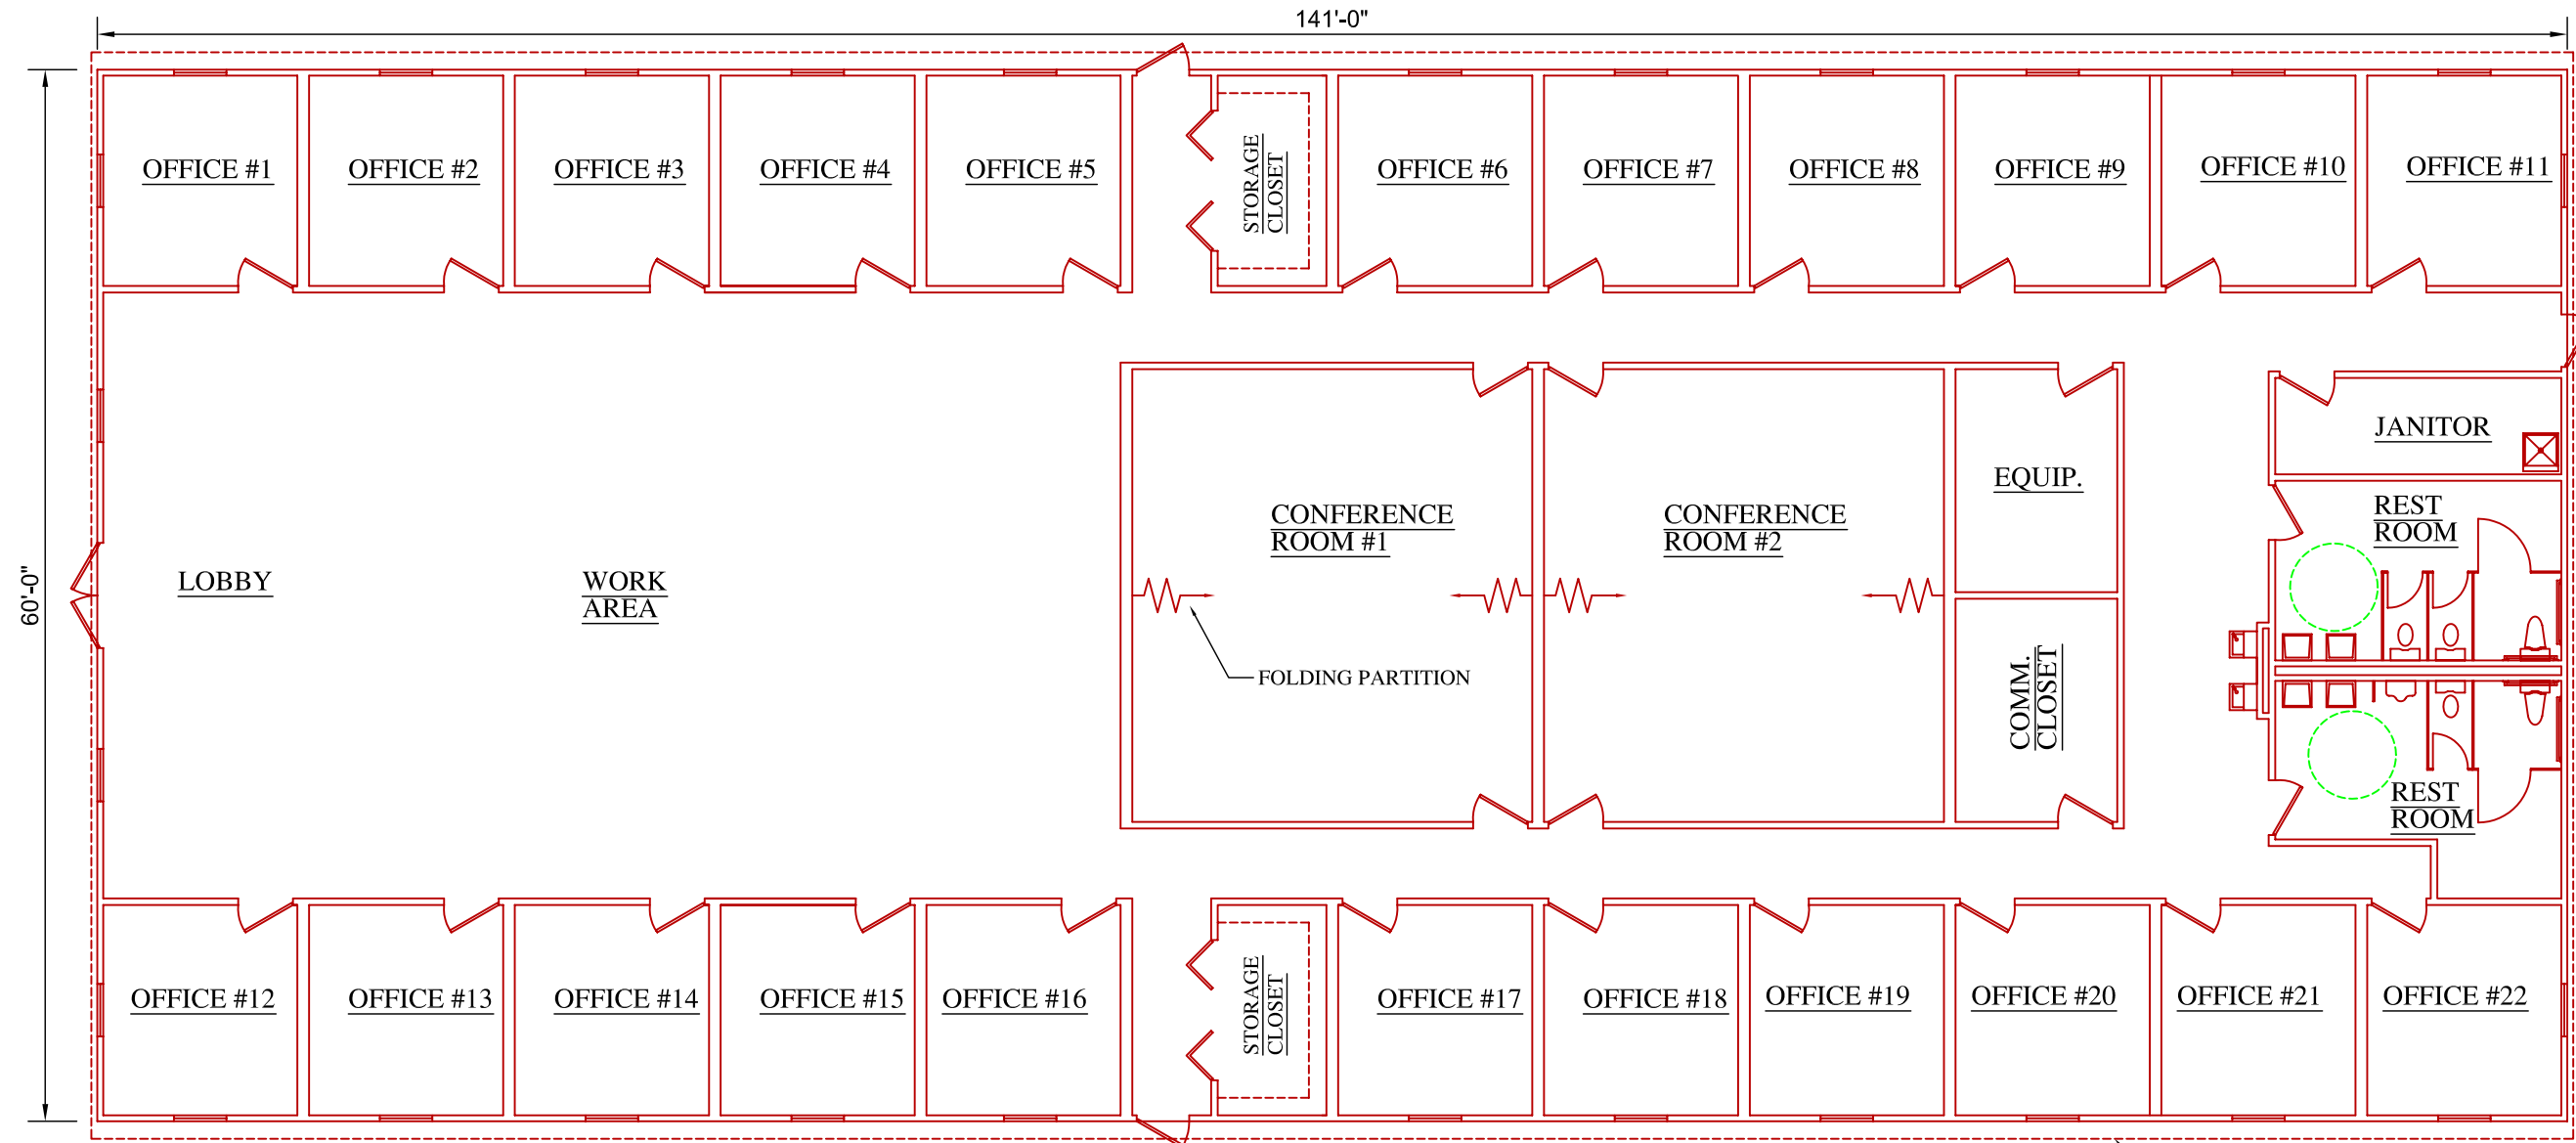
141'-0"

60'-0"

OFFICE #1

OFFICE #2

OFFICE #3

OFFICE #4

OFFICE #5

STORAGE CLOSET

OFFICE #6

OFFICE #7

OFFICE #8

OFFICE #9

OFFICE #10

OFFICE #11

LOBBY

WORK AREA

CONFERENCE ROOM #1

FOLDING PARTITION

CONFERENCE ROOM #2

EQUIP.

COMM. CLOSET

JANITOR

REST ROOM

REST ROOM

OFFICE #12

OFFICE #13

OFFICE #14

OFFICE #15

OFFICE #16

STORAGE CLOSET

OFFICE #17

OFFICE #18

OFFICE #19

OFFICE #20

OFFICE #21

OFFICE #22